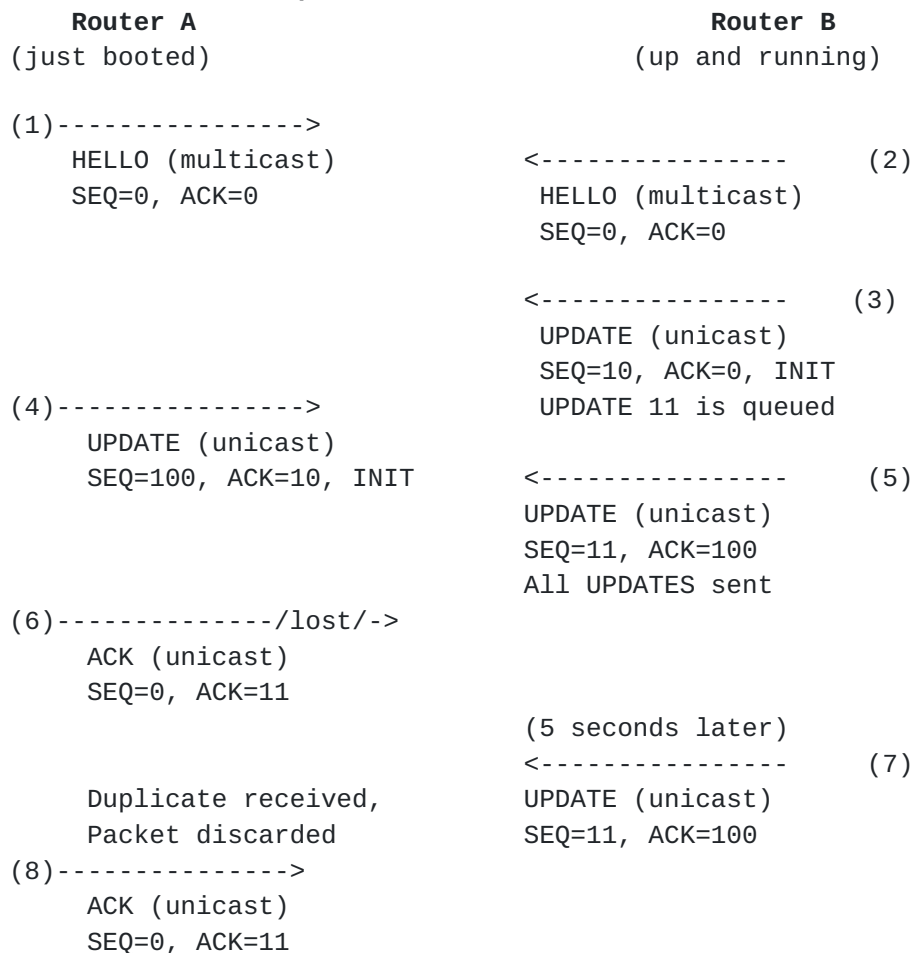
Router A    Router B
(just booted)    (up and running)

(1)---------------->
HELLO (multicast)    <----------------    (2)
SEQ=0, ACK=0    HELLO (multicast)
SEQ=0, ACK=0

<----------------    (3)
UPDATE (unicast)
SEQ=10, ACK=0, INIT
(4)---------------->    UPDATE 11 is queued
UPDATE (unicast)
SEQ=100, ACK=10, INIT    <----------------    (5)
UPDATE (unicast)
SEQ=11, ACK=100
All UPDATES sent
(6)--------------/lost/->
ACK (unicast)
SEQ=0, ACK=11
(5 seconds later)
<----------------    (7)
Duplicate received,    UPDATE (unicast)
Packet discarded    SEQ=11, ACK=100
(8)--------------->
ACK (unicast)
SEQ=0, ACK=11